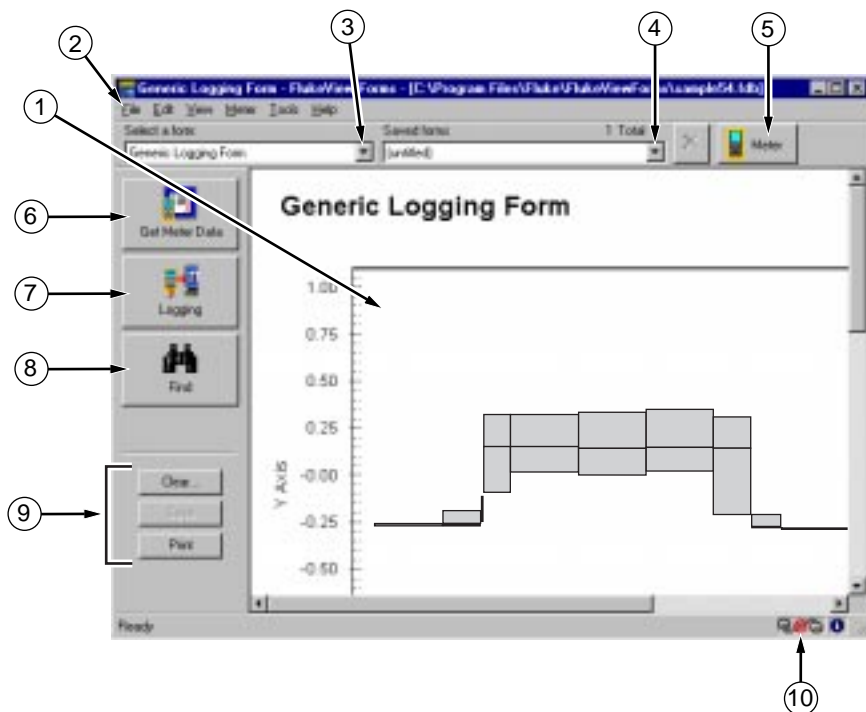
2
3
4
5
1
Generic Logging Form - FlukeView Forms - [C:\Program Files\Fluke\FlukeViewForms\sample54.fdb]
File Edit View Meter Tools Help
Select a form:
Generic Logging Form
Saved forms:
1 Total
(untitled)
Meter
6
Get Meter Data
7
Logging
8
Find
9
Clear...
Save
Print
Generic Logging Form
1.00
0.75
0.50
0.25
-0.00
-0.25
-0.50
Y Axis
Ready
10